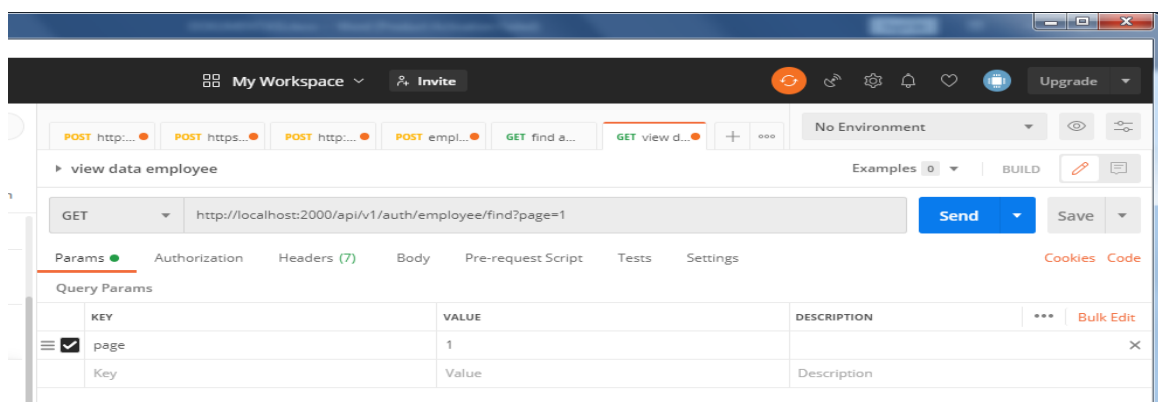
My Workspace

Invite

Upgrade

POST http:...

POST https...

POST http:...

POST empl...

GET find a...

GET view d...

No Environment

▸ view data employee

Examples 0

BUILD

GET

http://localhost:2000/api/v1/auth/employee/find?page=1

Send

Save

Params

Authorization

Headers (7)

Body

Pre-request Script

Tests

Settings

Cookies

Code

Query Params

| KEY | VALUE | DESCRIPTION | ••• Bulk Edit |
|---|---|---|---|
| page | 1 | | |
| Key | Value | Description | |